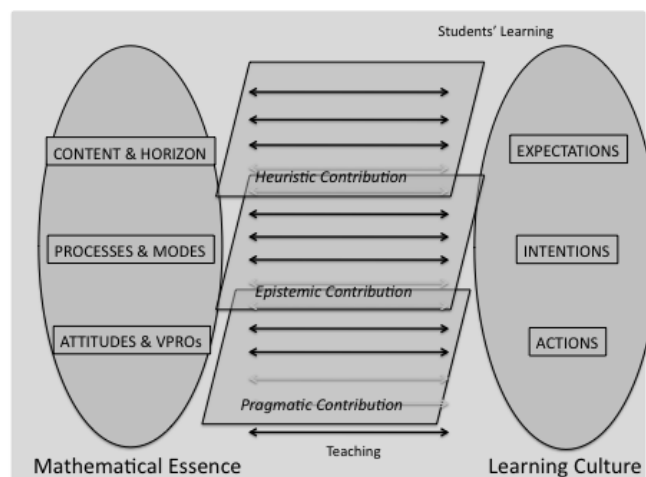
Students' Learning

CONTENT & HORIZON

PROCESSES & MODES

ATTITUDES & VPROs

Heuristic Contribution

Epistemic Contribution

Pragmatic Contribution

EXPECTATIONS

INTENTIONS

ACTIONS

Teaching

Mathematical Essence

Learning Culture